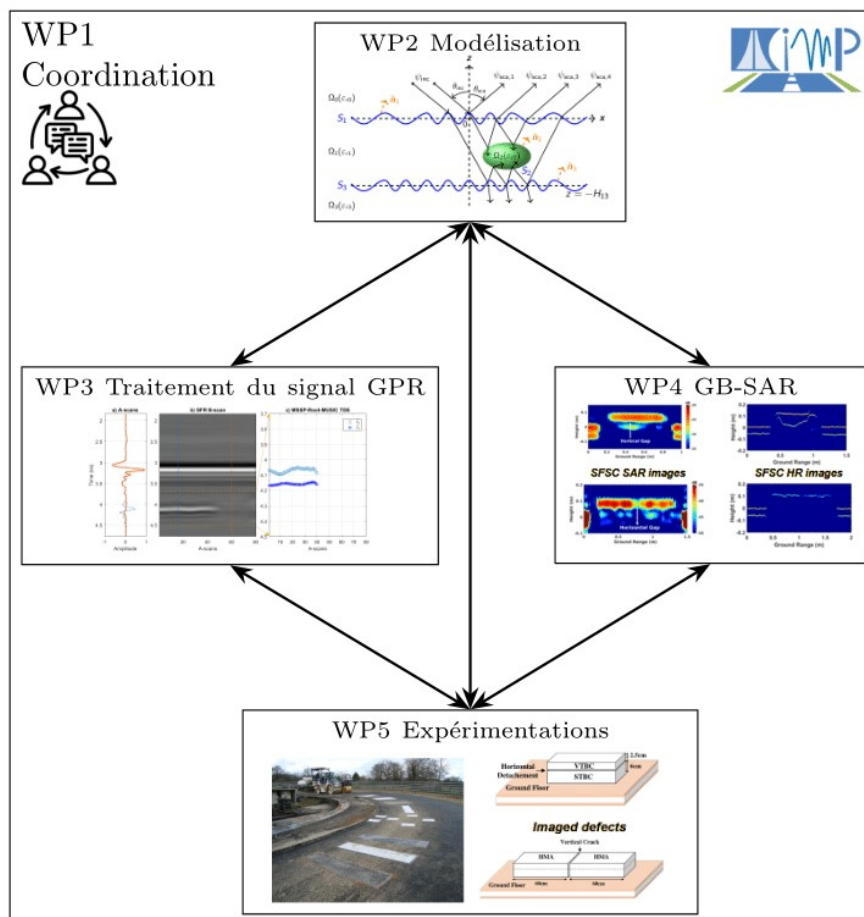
WP1
Coordination

WP2 Modélisation

$z$

$\psi_{inc}$ $\theta_{inc}$ $\theta_{sca}$ $\psi_{sca,1}$ $\psi_{sca,2}$ $\psi_{sca,3}$ $\psi_{sca,4}$

$\Omega_0(\epsilon_{r0})$ $\hat{n}_1$

$S_1$ $x$

$\Omega_1(\epsilon_{r1})$ $\hat{n}_2$

$\Omega_2(\epsilon_{r2})$ $\hat{n}_3$

$S_3$ $S_2$ $z = -H_{13}$

$\Omega_3(\epsilon_{r3})$

WP3 Traitement du signal GPR

a) A-scan b) SFR B-scan c) MSSP-Root-MUSIC TDE

Time (ns) Amplitude A-scans A-scans

WP4 GB-SAR

Horizontal Gap

SFSC SAR images

SFSC HR images

Horizontal Gap

Ground Range (m) Height (m)

WP5 Expérimentations

2.5cm

VTBC

Horizontal Detachement

6cm

STBC

Ground Floor

Imaged defects

Vertical Crack

HMA HMA

Ground Floor 60cm 60cm